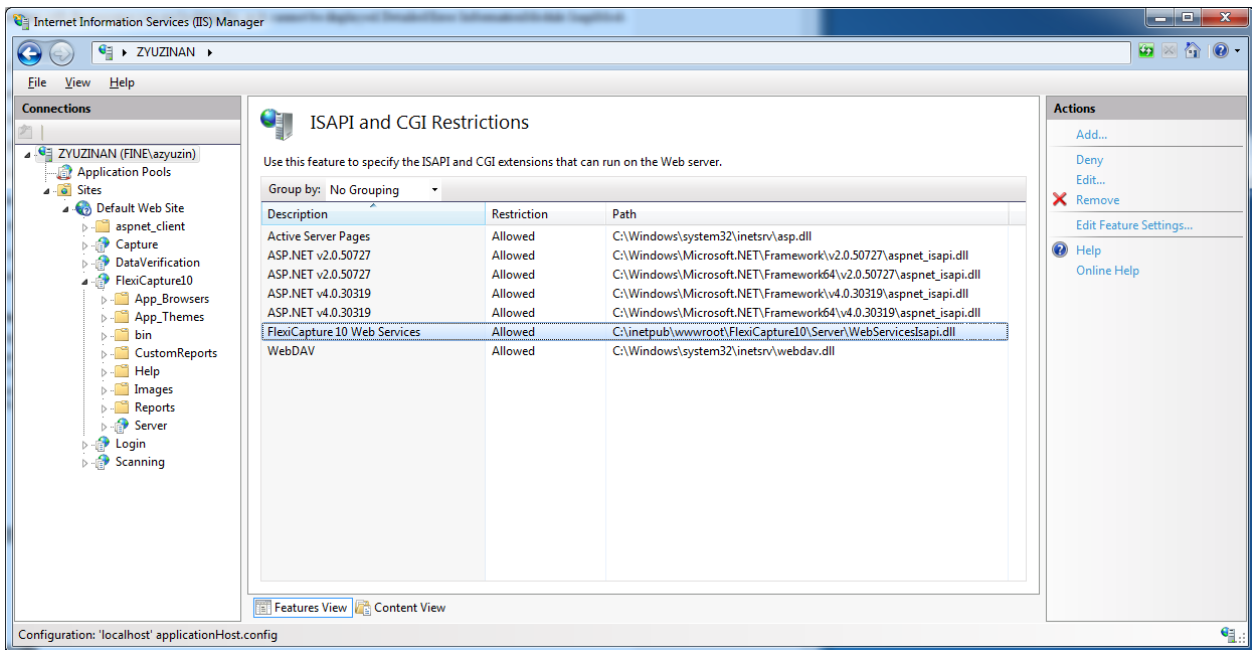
Internet Information Services (IIS) Manager

ZYUZINAN ▸

File View Help

Connections

ZYUZINAN (FINE\azyuzin)
Application Pools
Sites
Default Web Site
aspnet_client
Capture
DataVerification
FlexiCapture10
App_Browsers
App_Themes
bin
CustomReports
Help
Images
Reports
Server
Login
Scanning

ISAPI and CGI Restrictions

Use this feature to specify the ISAPI and CGI extensions that can run on the Web server.

Group by: No Grouping

| Description | Restriction | Path |
|---|---|---|
| Active Server Pages | Allowed | C:\Windows\system32\inetsrv\asp.dll |
| ASP.NET v2.0.50727 | Allowed | C:\Windows\Microsoft.NET\Framework\v2.0.50727\aspnet_isapi.dll |
| ASP.NET v2.0.50727 | Allowed | C:\Windows\Microsoft.NET\Framework64\v2.0.50727\aspnet_isapi.dll |
| ASP.NET v4.0.30319 | Allowed | C:\Windows\Microsoft.NET\Framework\v4.0.30319\aspnet_isapi.dll |
| ASP.NET v4.0.30319 | Allowed | C:\Windows\Microsoft.NET\Framework64\v4.0.30319\aspnet_isapi.dll |
| FlexiCapture 10 Web Services | Allowed | C:\inetpub\wwwroot\FlexiCapture10\Server\WebServicesIsapi.dll |
| WebDAV | Allowed | C:\Windows\system32\inetsrv\webdav.dll |

Features View Content View

Actions
Add...
Deny
Edit...
Remove
Edit Feature Settings...
Help
Online Help

Configuration: 'localhost' applicationHost.config